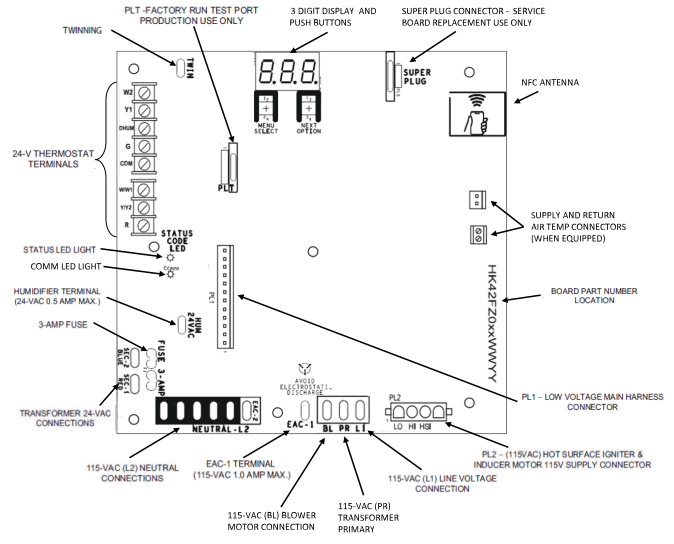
PLT -FACTORY RUN TEST PORT PRODUCTION USE ONLY

3 DIGIT DISPLAY AND PUSH BUTTONS

SUPER PLUG CONNECTOR - SERVICE BOARD REPLACEMENT USE ONLY

TWINNING

TWIN

8.8.8.

MENU SELECT

NEXT OPTION

SUPER PLUG

NFC ANTENNA

W2

Y1

DHUM

G

COM

W/W1

Y/Y2

R

24-V THERMOSTAT TERMINALS

PLT

STATUS CODE LED

SUPPLY AND RETURN AIR TEMP CONNECTORS (WHEN EQUIPPED)

STATUS LED LIGHT

COMM LED LIGHT

ECOMM

HUMIDIFIER TERMINAL (24-VAC 0.5 AMP MAX.)

PL1

HUM 24VAC

HK42FZ0xxWWYY

BOARD PART NUMBER LOCATION

3-AMP FUSE

FUSE 3-AMP

SEC-2 BLUE

SEC-1 RED

TRANSFORMER 24-VAC CONNECTIONS

AVOID ELECTROSTATIC DISCHARGE

EAC-2

NEUTRAL-L2

EAC-1

BL PR L1

PL2

LO HI HSI

PL1 – LOW VOLTAGE MAIN HARNESS CONNECTOR

PL2 – (115VAC) HOT SURFACE IGNITER & INDUCER MOTOR 115V SUPPLY CONNECTOR

115-VAC (L2) NEUTRAL CONNECTIONS

EAC-1 TERMINAL (115-VAC 1.0 AMP MAX.)

115-VAC (L1) LINE VOLTAGE CONNECTION

115-VAC (BL) BLOWER MOTOR CONNECTION

115-VAC (PR) TRANSFORMER PRIMARY